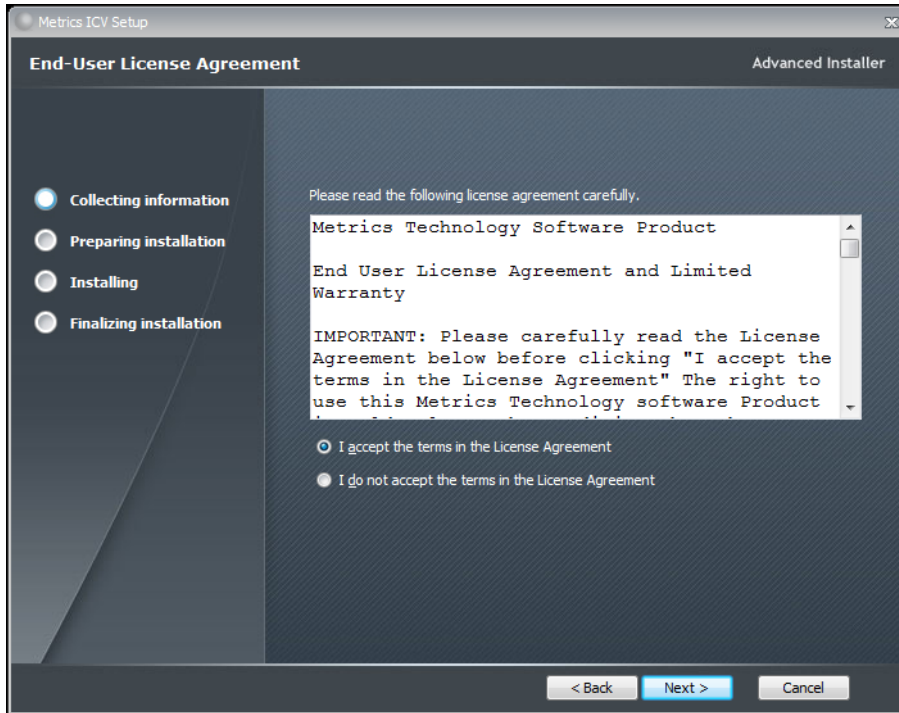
Metrics ICV Setup

End-User License Agreement

Advanced Installer

Collecting information

Preparing installation

Installing

Finalizing installation

Please read the following license agreement carefully.

Metrics Technology Software Product

End User License Agreement and Limited Warranty

IMPORTANT: Please carefully read the License Agreement below before clicking "I accept the terms in the License Agreement" The right to use this Metrics Technology software Product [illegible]

I accept the terms in the License Agreement

I do not accept the terms in the License Agreement

< Back

Next >

Cancel